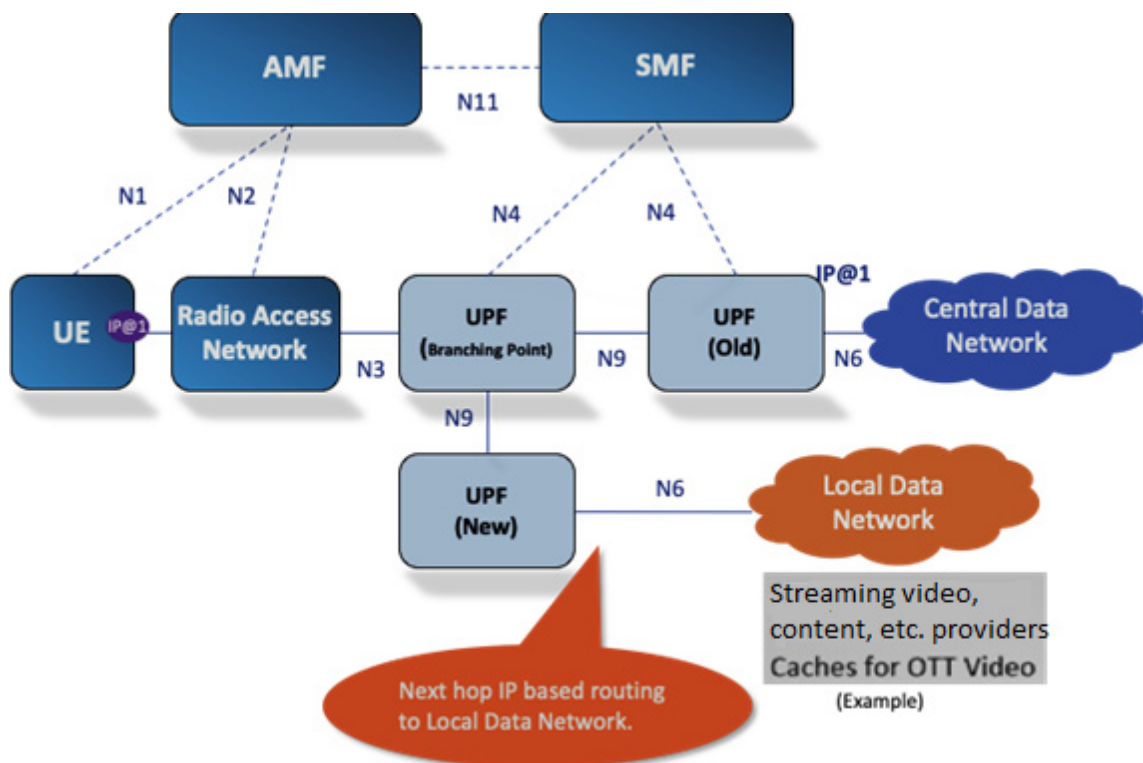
AMF

SMF

N11

N1

N2

N4

N4

IP@1

UE

IP@1

Radio Access Network

N3

UPF
(Branching Point)

N9

UPF
(Old)

N6

Central Data Network

N9

UPF
(New)

N6

Local Data Network

Streaming video, content, etc. providers
Caches for OTT Video
(Example)

Next hop IP based routing to Local Data Network.